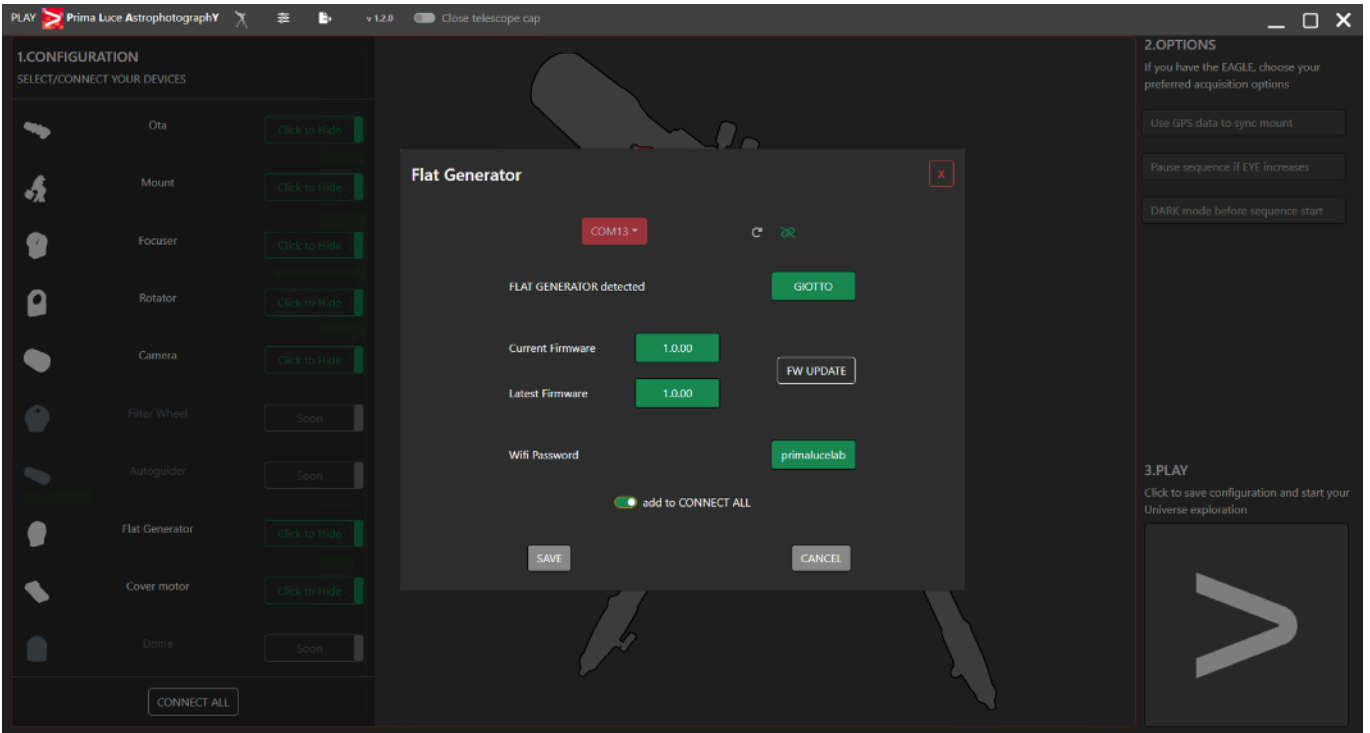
PLAY Prima Luce AstrophotographY v 1.2.0 Close telescope cap

1.CONFIGURATION
SELECT/CONNECT YOUR DEVICES

Ota Click to Hide
Mount Click to Hide
Focuser Click to Hide
Rotator Click to Hide
Camera Click to Hide
Filter Wheel Soon
Autoguider Soon
Flat Generator Click to Hide
Cover motor Click to Hide
Dome Soon

CONNECT ALL

Flat Generator
X

COM13

FLAT GENERATOR detected GIOTTO

Current Firmware 1.0.00
Latest Firmware 1.0.00
FW UPDATE

Wifi Password primalucelab

add to CONNECT ALL

SAVE
CANCEL

2.OPTIONS
If you have the EAGLE, choose your preferred acquisition options

Use GPS data to sync mount
Pause sequence if EYE increases
DARK mode before sequence start

3.PLAY
Click to save configuration and start your Universe exploration